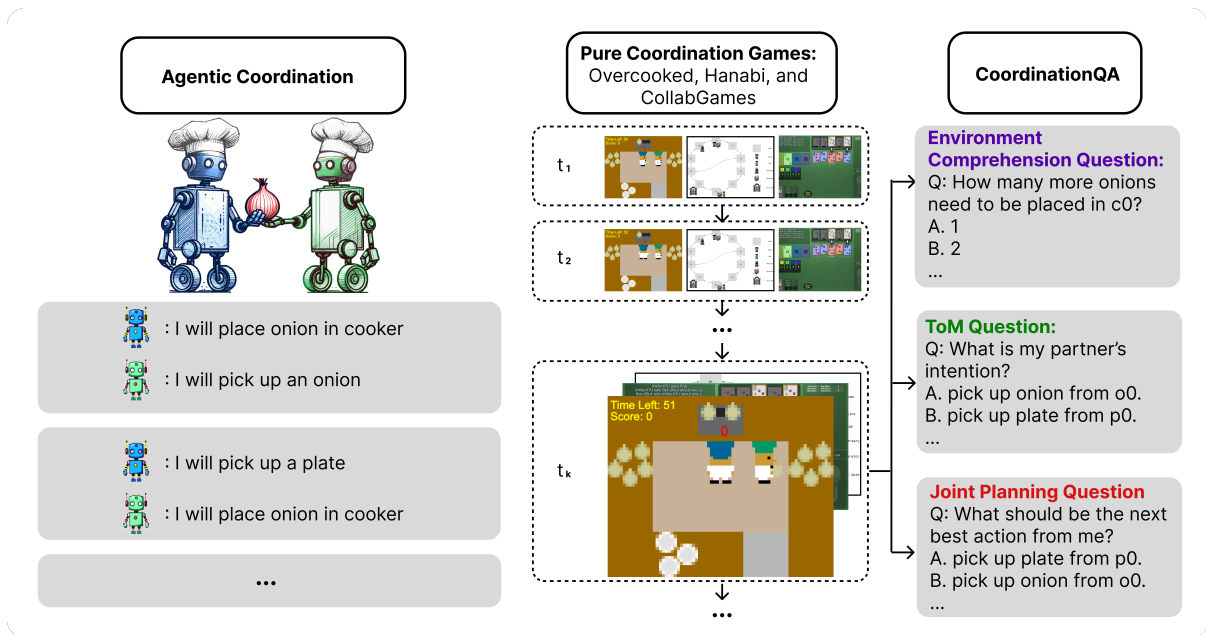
Agentic Coordination

: I will place onion in cooker

: I will pick up an onion

: I will pick up a plate

: I will place onion in cooker

...

Pure Coordination Games: Overcooked, Hanabi, and CollabGames

$t_1$

$t_2$

...

$t_k$

Time Left: 51
Score: 0

0

...

CoordinationQA

Environment Comprehension Question:
Q: How many more onions need to be placed in c0?
A. 1
B. 2
...

ToM Question:
Q: What is my partner's intention?
A. pick up onion from o0.
B. pick up plate from p0.
...

Joint Planning Question
Q: What should be the next best action from me?
A. pick up plate from p0.
B. pick up onion from o0.
...